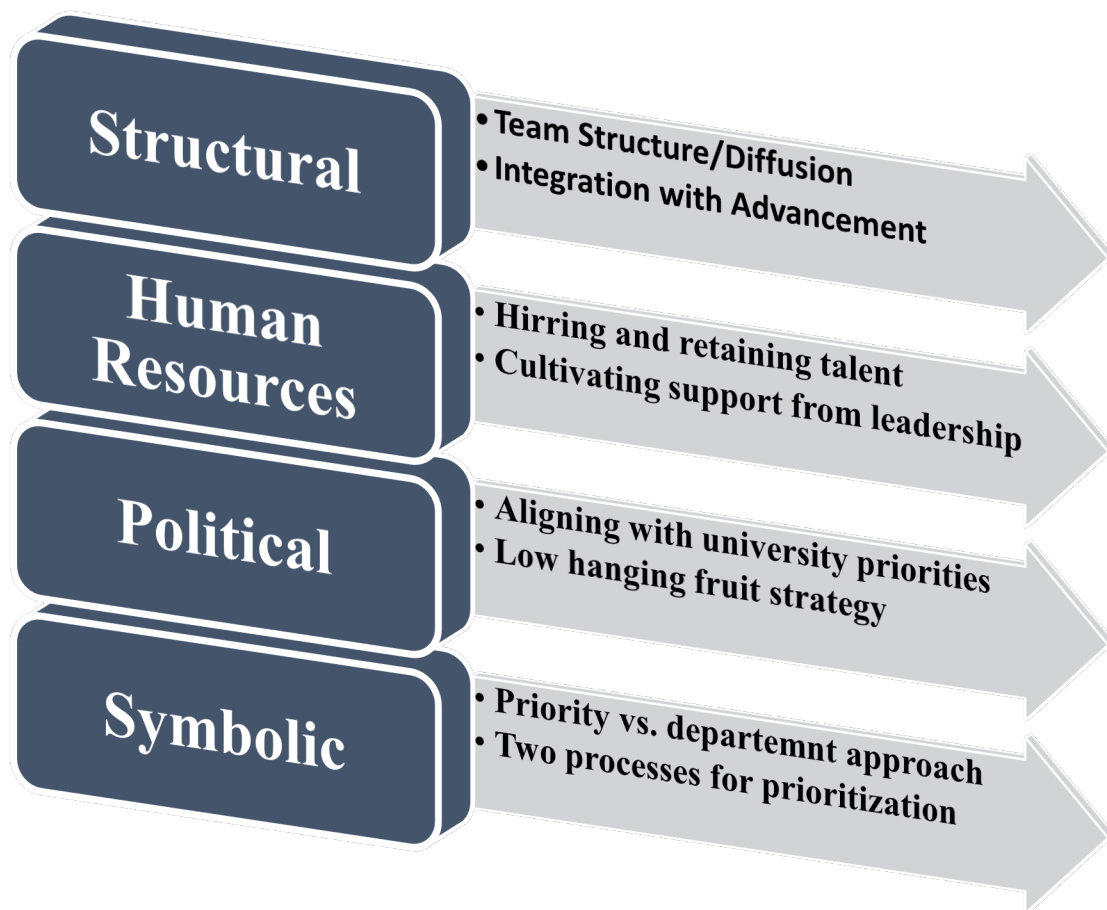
Structural

• Team Structure/Diffusion
• Integration with Advancement

Human Resources

• Hirring and retaining talent
• Cultivating support from leadership

Political

• Aligning with university priorities
• Low hanging fruit strategy

Symbolic

• Priority vs. departemnt approach
• Two processes for prioritization